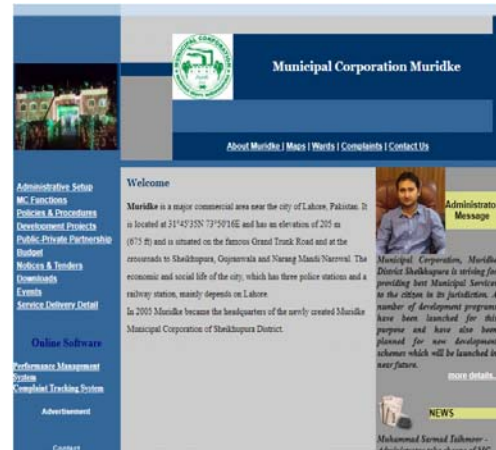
Municipal Corporation Muridke

About Muridke | Maps | Wards | Complaints | Contact Us

Administrative Setup
MC Functions
Policies & Procedures
Development Projects
Public-Private Partnership
Budget
Notices & Tenders
Downloads
Events
Service Delivery Detail

Online Software

Performance Management System
Complaint Tracking System

Advertisement

Contact

Welcome

Muridke is a major commercial area near the city of Lahore, Pakistan. It is located at 31°45'35N 73°50'16E and has an elevation of 205 m (675 ft) and is situated on the famous Grand Trunk Road and at the crossroads to Sheikhupura, Gujranwala and Narang Mandi Narowal. The economic and social life of the city, which has three police stations and a railway station, mainly depends on Lahore.

In 2005 Muridke became the headquarters of the newly created Muridke Municipal Corporation of Sheikhupura District.

Administrator Message

Municipal Corporation, Muridke District Sheikhupura is striving for providing best Municipal Services to the citizen in its jurisdiction. A number of development programs have been launched for this purpose and have also been planned for new development schemes which will be launched in near future.

more details...

NEWS

Muhammad Sarmad Tahmoor - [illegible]